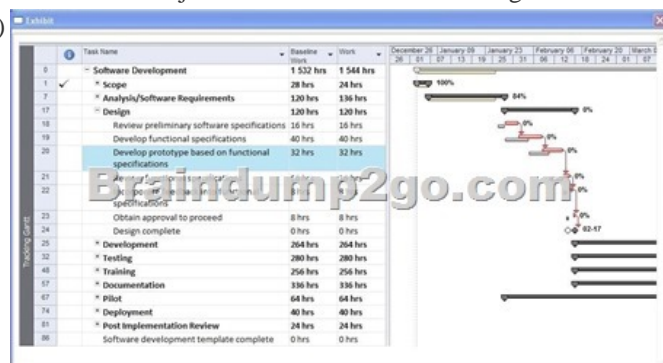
Exhibit

| | | Task Name | Baseline Work | Work |
|---|---|---|---|---|
| 0 | | − Software Development | 1 532 hrs | 1 544 hrs |
| 1 | ✓ | + Scope | 28 hrs | 24 hrs |
| 7 | | + Analysis/Software Requirements | 120 hrs | 136 hrs |
| 17 | | − Design | 120 hrs | 120 hrs |
| 18 | | Review preliminary software specifications | 16 hrs | 16 hrs |
| 19 | | Develop functional specifications | 40 hrs | 40 hrs |
| 20 | | Develop prototype based on functional specifications | 32 hrs | 32 hrs |
| 21 | | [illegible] | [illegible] | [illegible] |
| 22 | | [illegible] specifications | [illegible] | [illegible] |
| 23 | | Obtain approval to proceed | 8 hrs | 8 hrs |
| 24 | | Design complete | 0 hrs | 0 hrs |
| 25 | | + Development | 264 hrs | 264 hrs |
| 32 | | + Testing | 280 hrs | 280 hrs |
| 48 | | + Training | 256 hrs | 256 hrs |
| 57 | | + Documentation | 336 hrs | 336 hrs |
| 67 | | + Pilot | 64 hrs | 64 hrs |
| 74 | | + Deployment | 40 hrs | 40 hrs |
| 81 | | + Post Implementation Review | 24 hrs | 24 hrs |
| 86 | | Software development template complete | 0 hrs | 0 hrs |

Tracking Gantt

December 26 | January 09 | January 23 | February 06 | February 20 | March 0
26 | 01 | 07 | 13 | 19 | 25 | 31 | 06 | 12 | 18 | 24 | 01 | 07

100%
84%
0%
0%
0%
0%
0%
0%
0%
02-17

Braindump2go.com